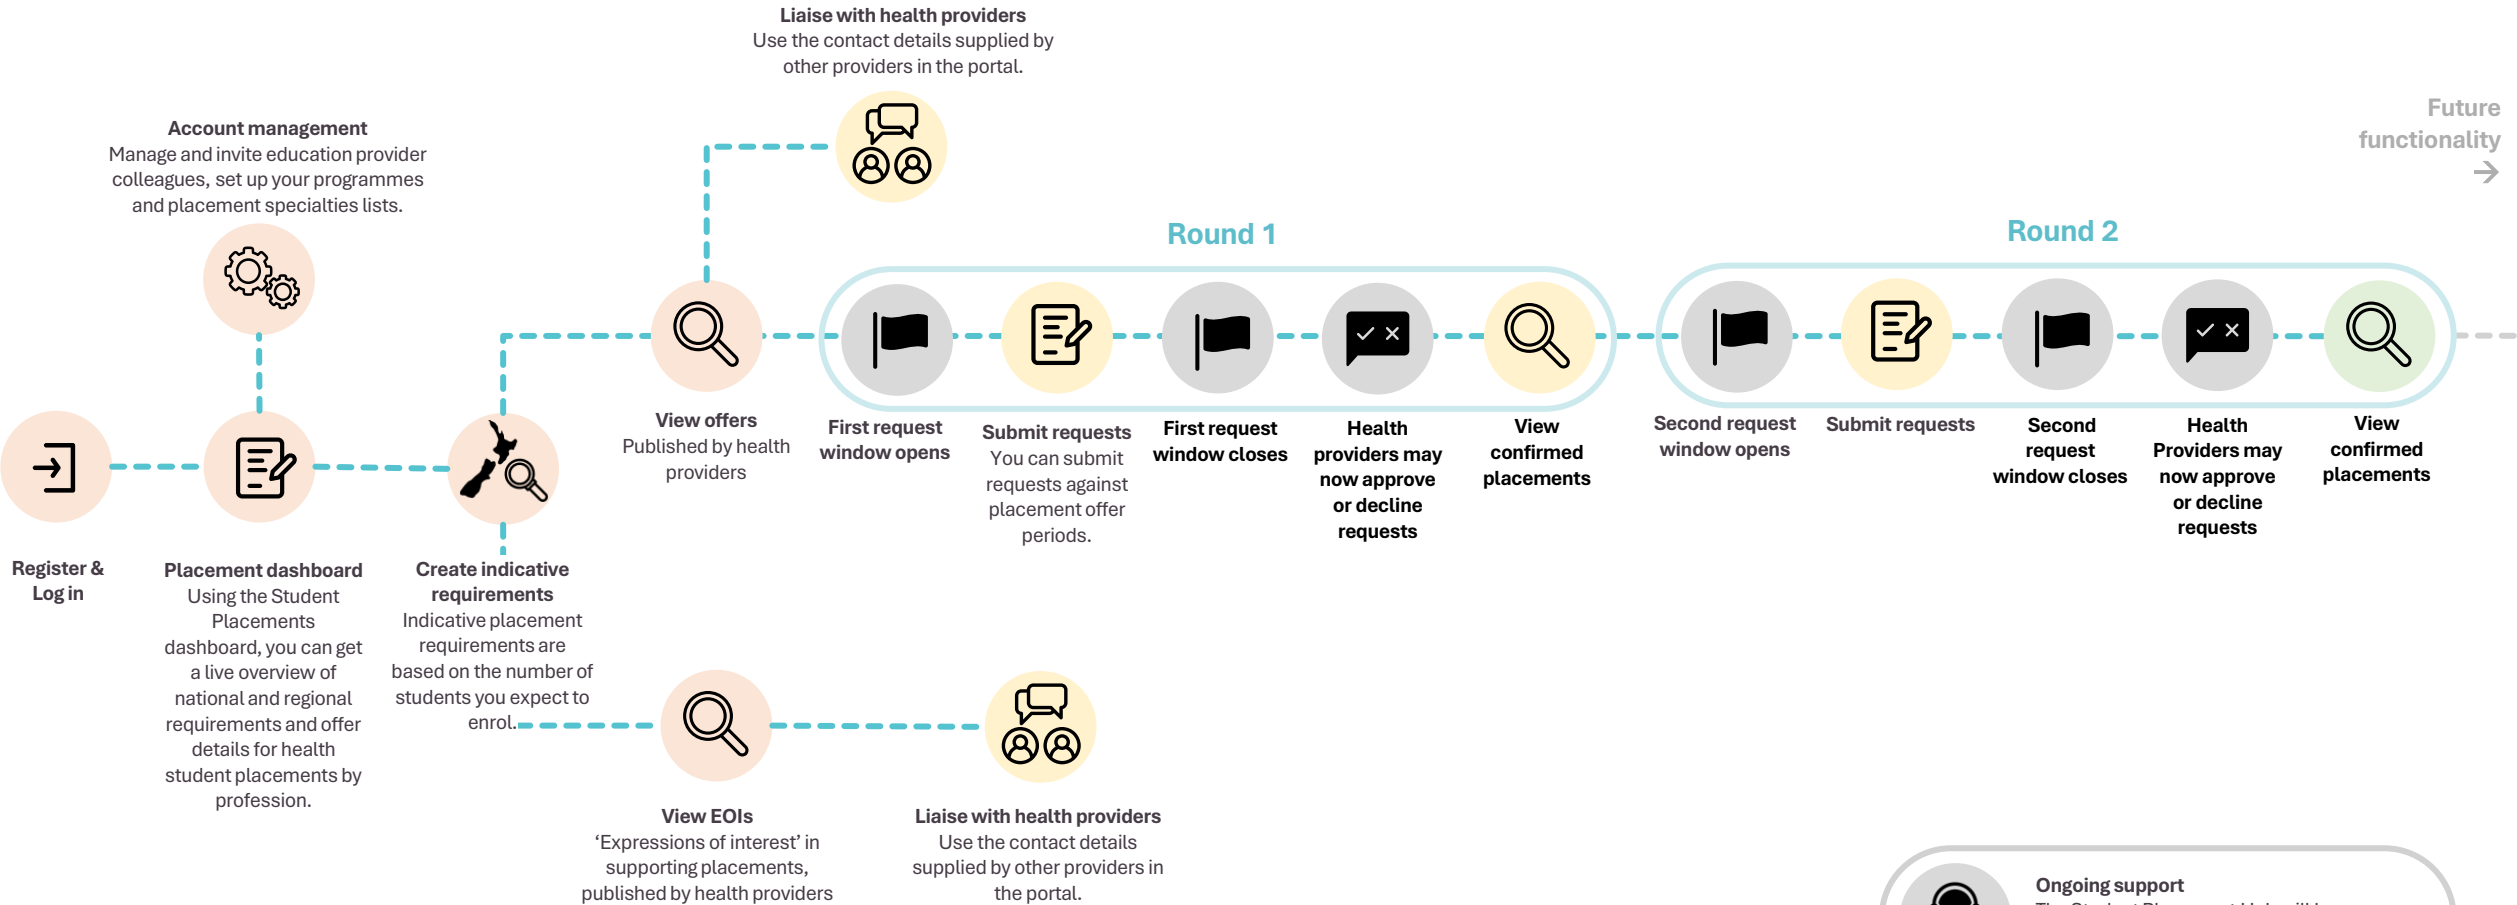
**Liaise with health providers**
Use the contact details supplied by other providers in the portal.

**Account management**
Manage and invite education provider colleagues, set up your programmes and placement specialties lists.

Future functionality

Round 1

Round 2

**Register & Log in**

**Placement dashboard**
Using the Student Placements dashboard, you can get a live overview of national and regional requirements and offer details for health student placements by profession.

**Create indicative requirements**
Indicative placement requirements are based on the number of students you expect to enrol.

**View offers**
Published by health providers

**First request window opens**

**Submit requests**
You can submit requests against placement offer periods.

**First request window closes**

**Health providers may now approve or decline requests**

**View confirmed placements**

**Second request window opens**

**Submit requests**

**Second request window closes**

**Health Providers may now approve or decline requests**

**View confirmed placements**

**View EOIs**
'Expressions of interest' in supporting placements, published by health providers

**Liaise with health providers**
Use the contact details supplied by other providers in the portal.

**Ongoing support**
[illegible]